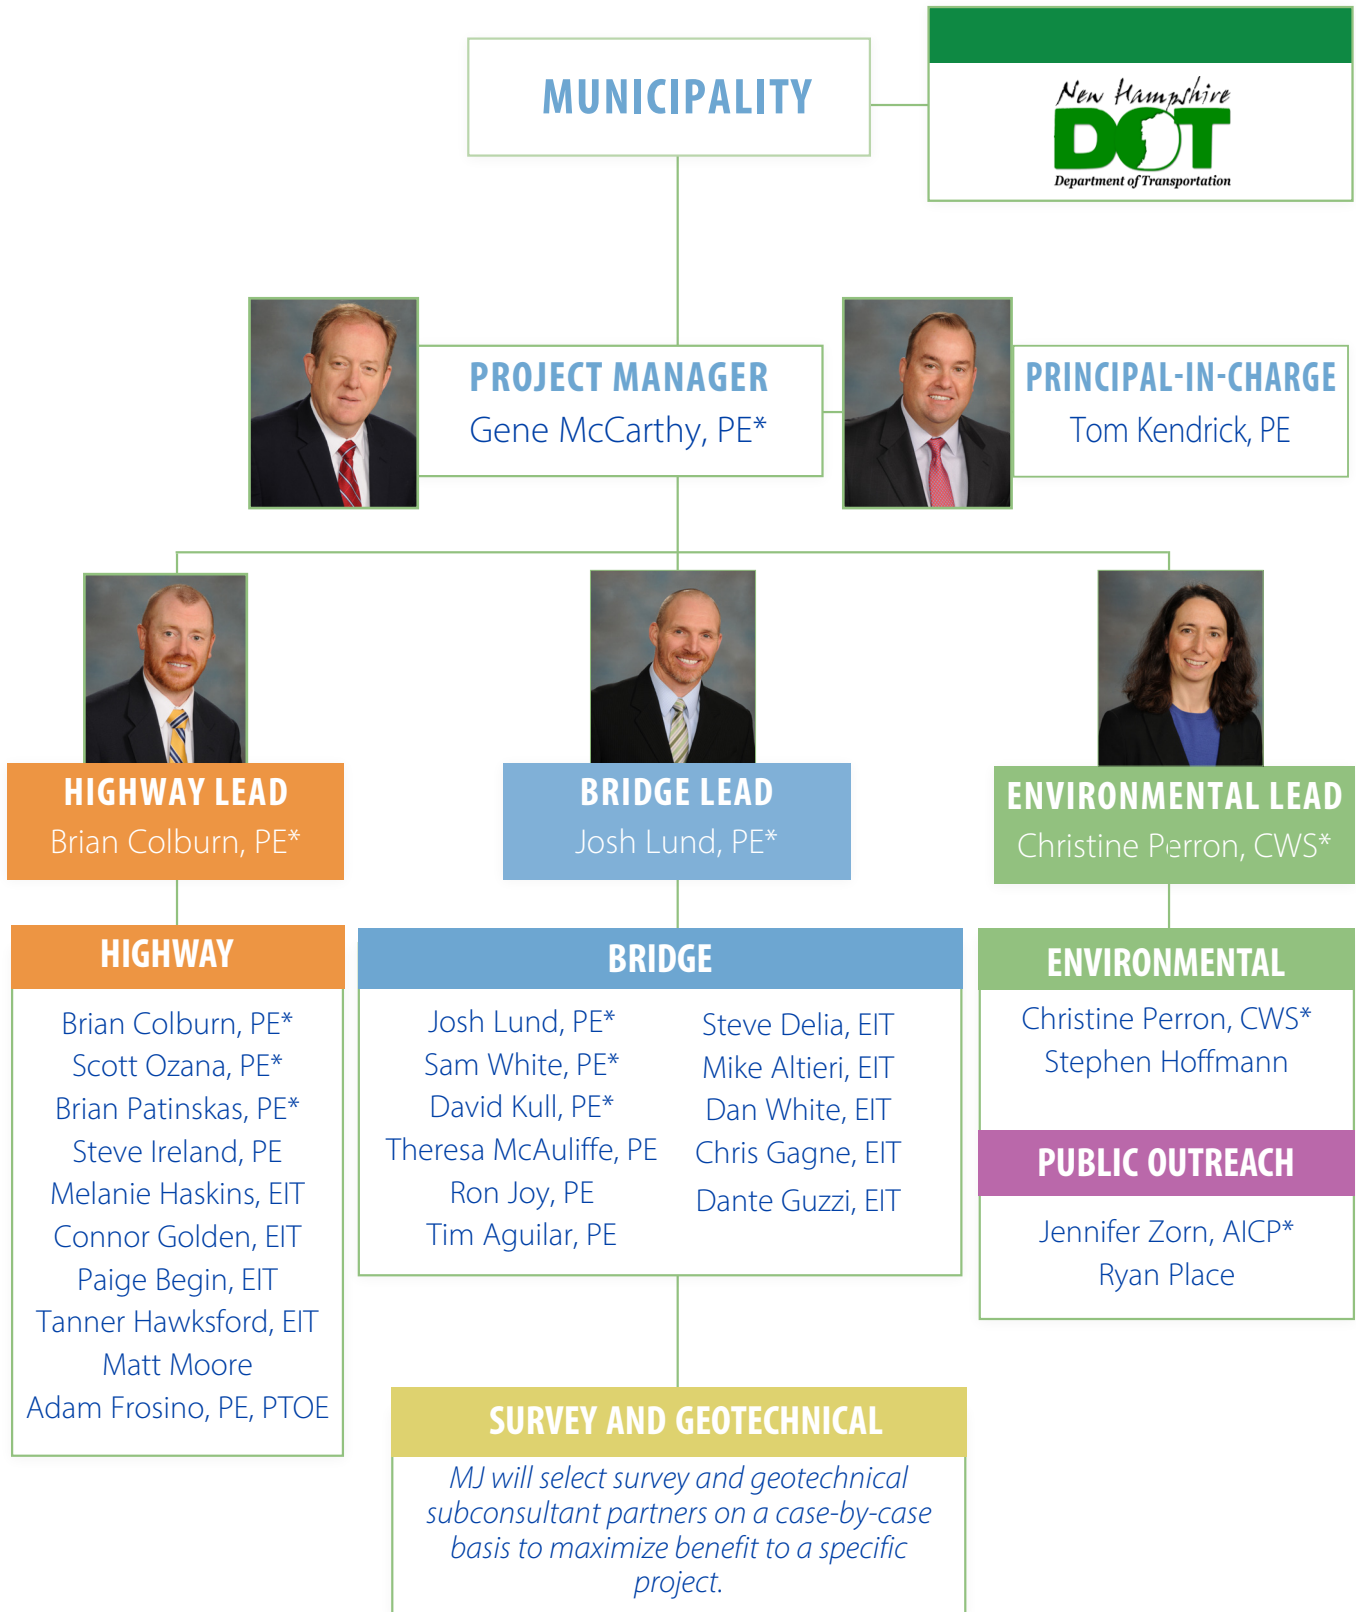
MUNICIPALITY

New Hampshire DOT Department of Transportation

PROJECT MANAGER
Gene McCarthy, PE*

PRINCIPAL-IN-CHARGE
Tom Kendrick, PE

HIGHWAY LEAD
Brian Colburn, PE*

BRIDGE LEAD
Josh Lund, PE*

ENVIRONMENTAL LEAD
Christine Perron, CWS*

HIGHWAY
Brian Colburn, PE*
Scott Ozana, PE*
Brian Patinskas, PE*
Steve Ireland, PE
Melanie Haskins, EIT
Connor Golden, EIT
Paige Begin, EIT
Tanner Hawksford, EIT
Matt Moore
Adam Frosino, PE, PTOE

BRIDGE
Josh Lund, PE*
Sam White, PE*
David Kull, PE*
Theresa McAuliffe, PE
Ron Joy, PE
Tim Aguilar, PE

Steve Delia, EIT
Mike Altieri, EIT
Dan White, EIT
Chris Gagne, EIT
Dante Guzzi, EIT

ENVIRONMENTAL
Christine Perron, CWS*
Stephen Hoffmann

PUBLIC OUTREACH
Jennifer Zorn, AICP*
Ryan Place

SURVEY AND GEOTECHNICAL
MJ will select survey and geotechnical subconsultant partners on a case-by-case basis to maximize benefit to a specific project.